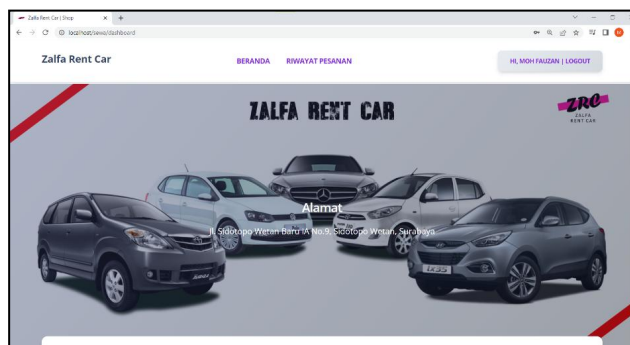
Zalfa Rent Car | Shop
localhost/sewa/dashboard

Zalfa Rent Car

BERANDA RIWAYAT PESANAN

HI, MOH FAUZAN | LOGOUT

ZALFA RENT CAR

ZRC
ZALFA RENT CAR

Alamat
Jl. Sidotopo Wetan Baru IA No.9, Sidotopo Wetan, Surabaya